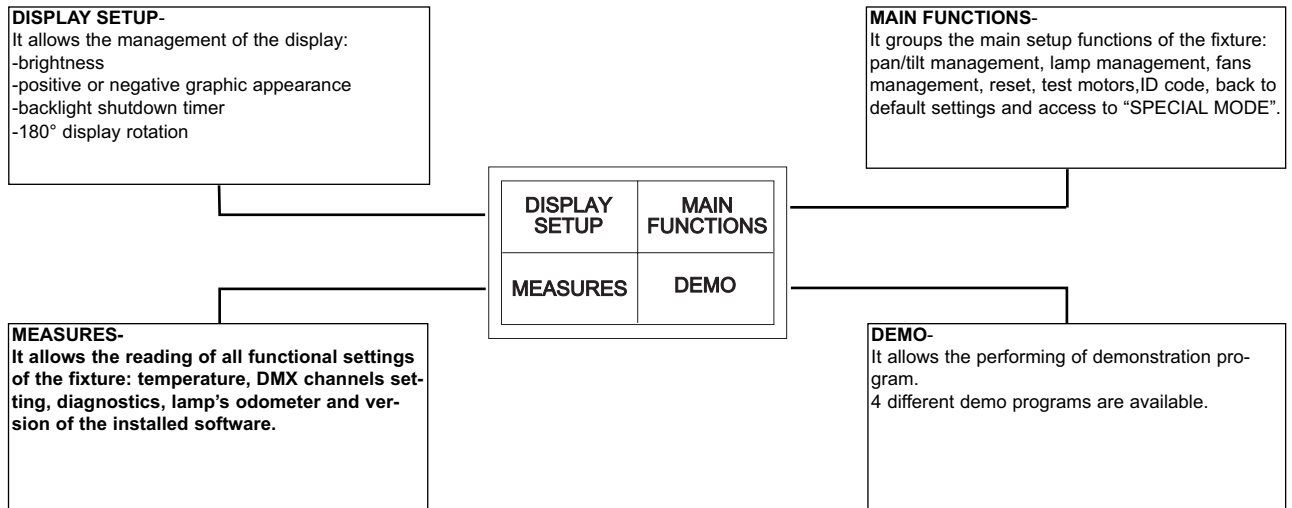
DISPLAY SETUP-
It allows the management of the display:
-brightness
-positive or negative graphic appearance
-backlight shutdown timer
-180° display rotation

MAIN FUNCTIONS-
It groups the main setup functions of the fixture: pan/tilt management, lamp management, fans management, reset, test motors,ID code, back to default settings and access to “SPECIAL MODE”.

| DISPLAY SETUP | MAIN FUNCTIONS |
|---|---|
| MEASURES | DEMO |

MEASURES-
It allows the reading of all functional settings of the fixture: temperature, DMX channels setting, diagnostics, lamp’s odometer and version of the installed software.

DEMO-
It allows the performing of demonstration program.
4 different demo programs are available.